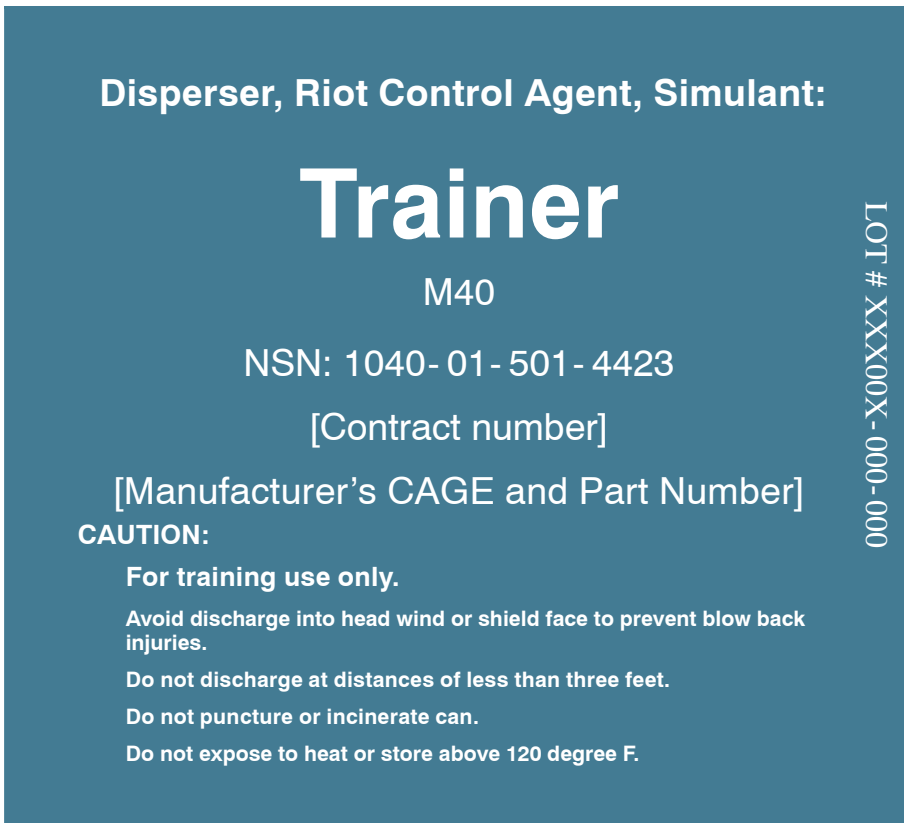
Disperser, Riot Control Agent, Simulant:

Trainer

M40

NSN: 1040- 01- 501- 4423

[Contract number]

[Manufacturer’s CAGE and Part Number]

CAUTION:

For training use only.

Avoid discharge into head wind or shield face to prevent blow back injuries.

Do not discharge at distances of less than three feet.

Do not puncture or incinerate can.

Do not expose to heat or store above 120 degree F.

LOT # XXX00X-000-000